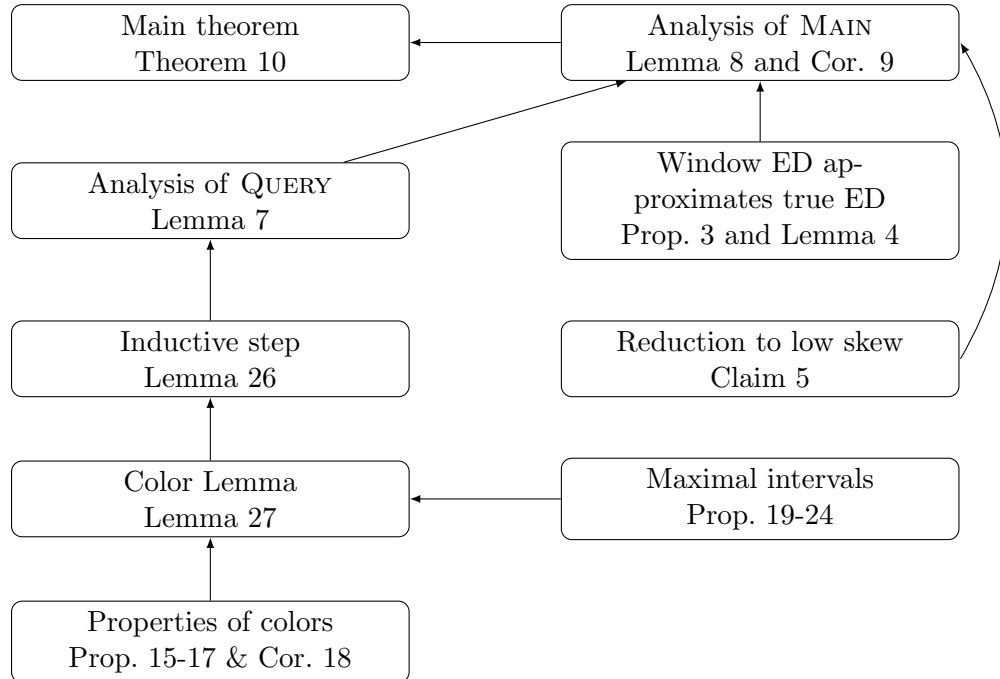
Main theorem
Theorem 10

Analysis of MAIN
Lemma 8 and Cor. 9

Analysis of QUERY
Lemma 7

Window ED approximates true ED
Prop. 3 and Lemma 4

Inductive step
Lemma 26

Reduction to low skew
Claim 5

Color Lemma
Lemma 27

Maximal intervals
Prop. 19-24

Properties of colors
Prop. 15-17 & Cor. 18